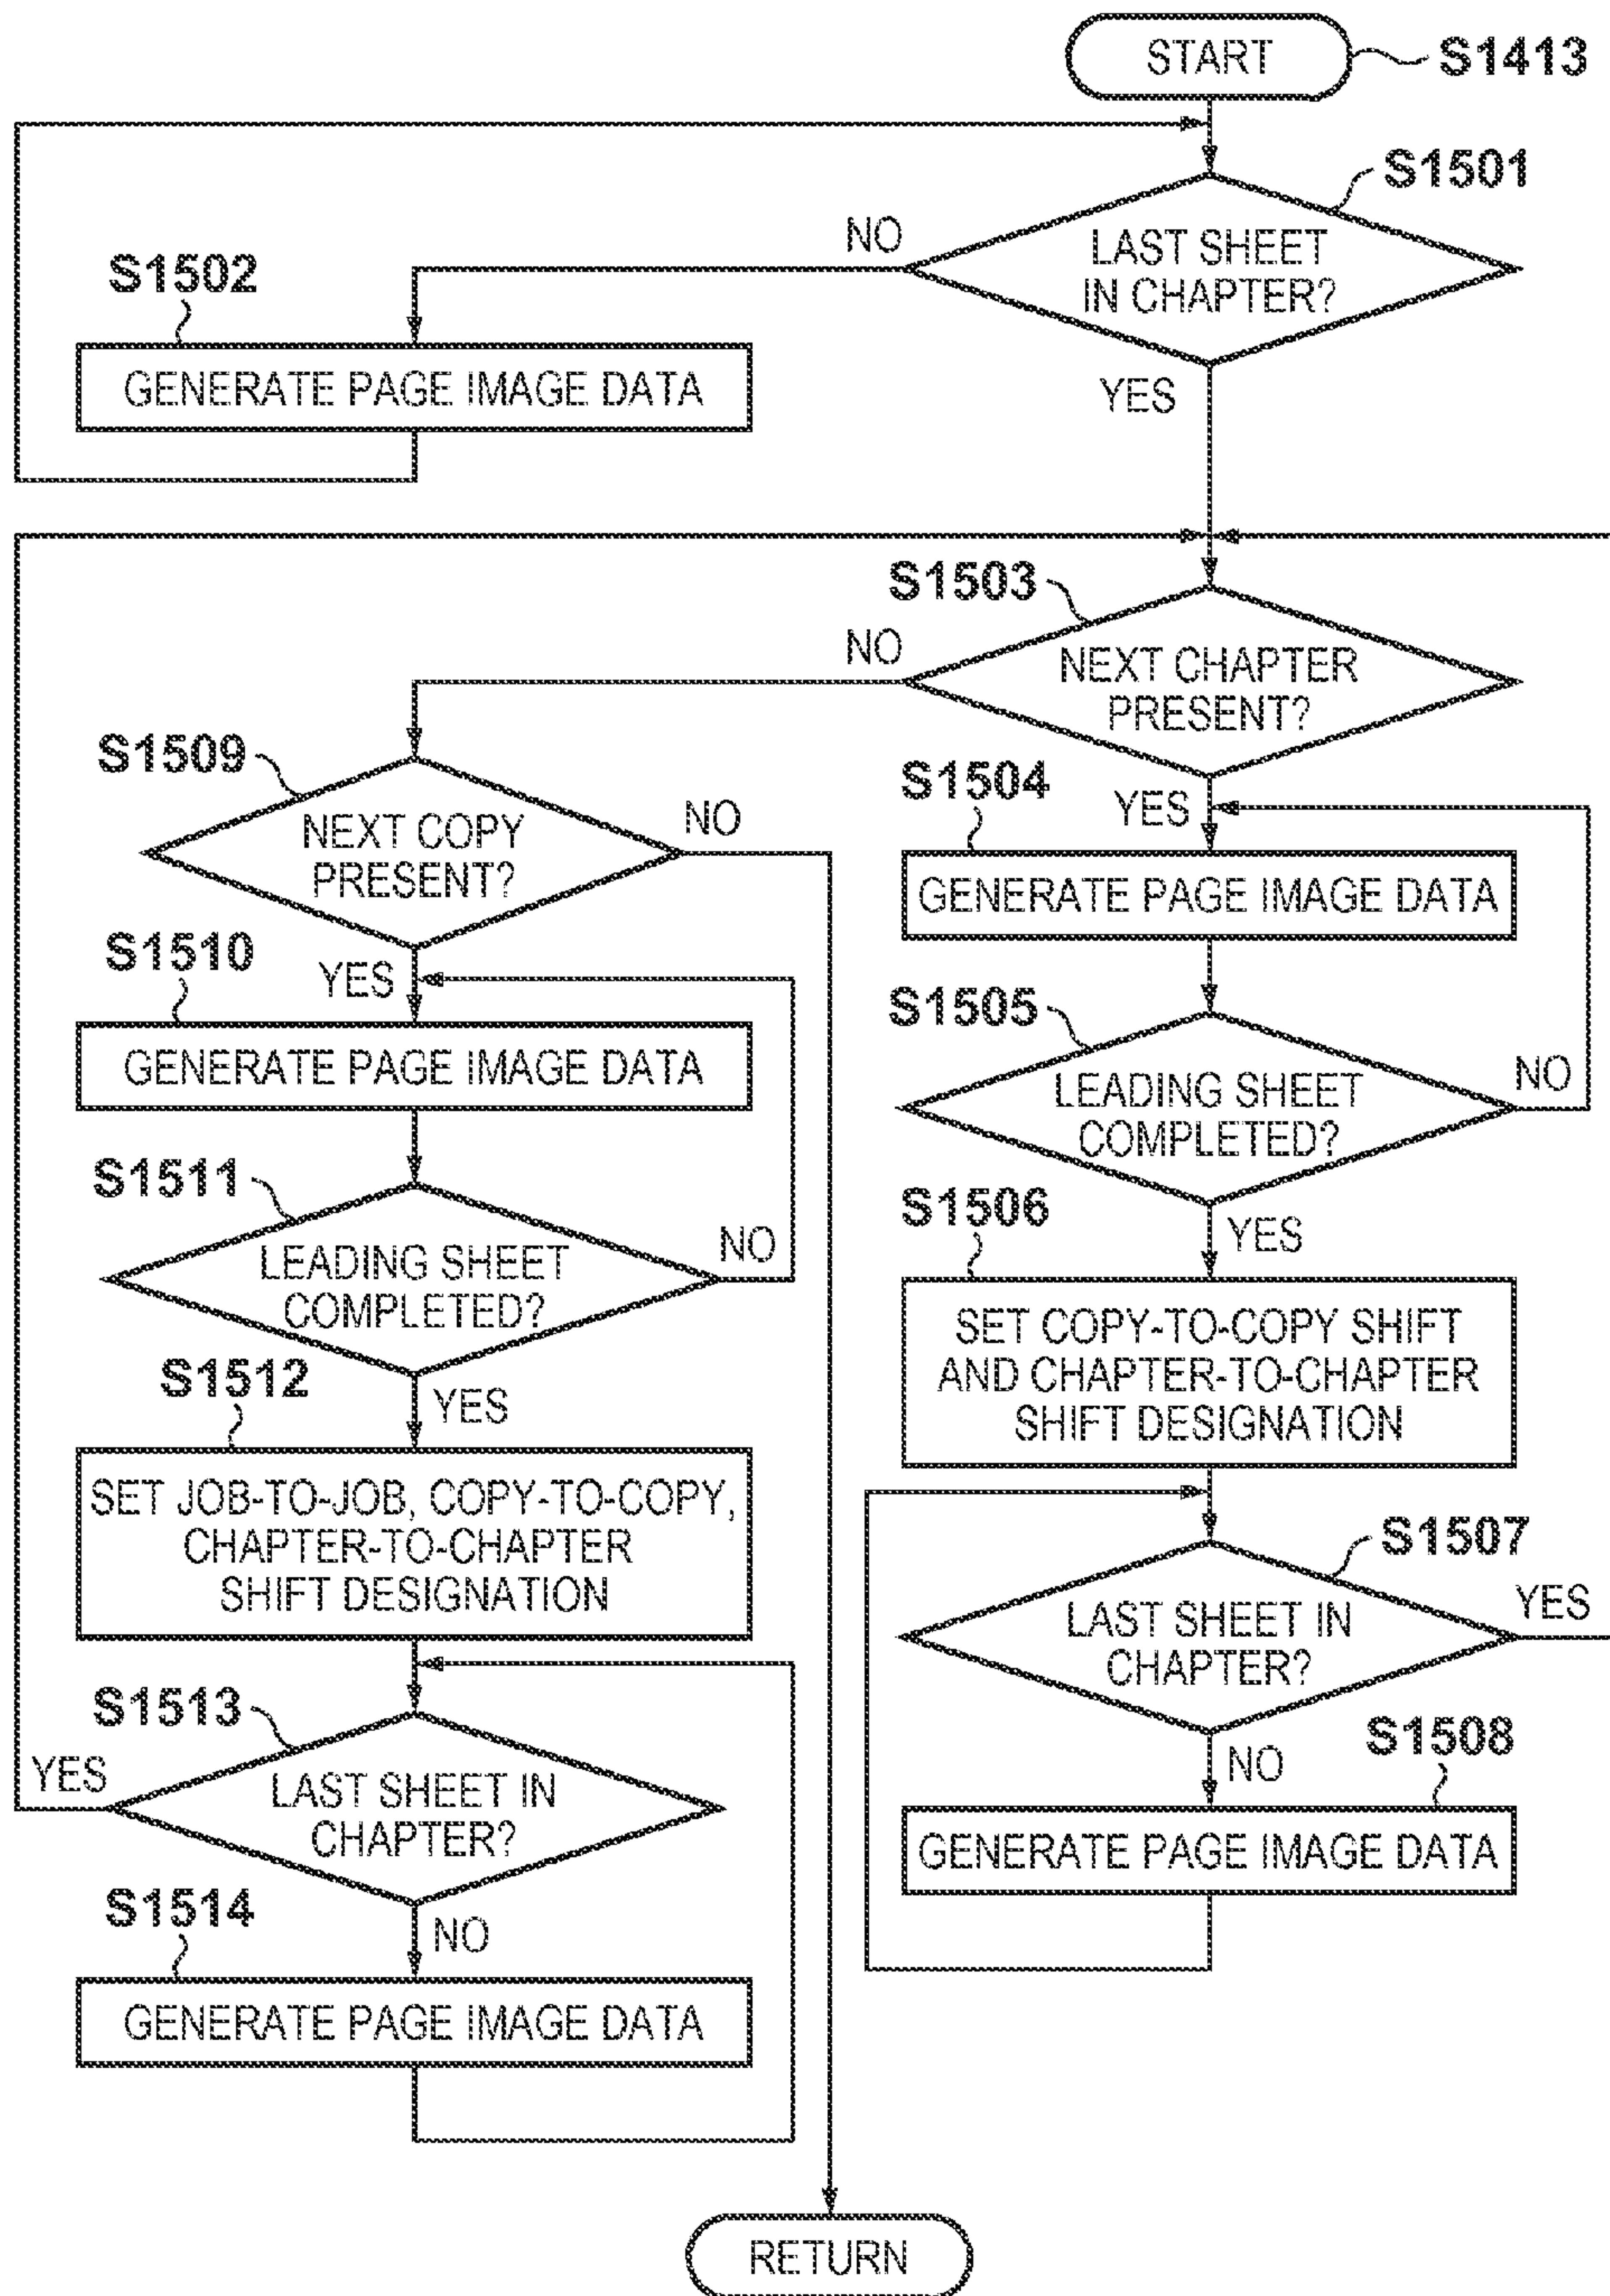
START
S1413

S1501
LAST SHEET IN CHAPTER?
NO
YES

S1502
GENERATE PAGE IMAGE DATA

S1503
NEXT CHAPTER PRESENT?
NO
YES

S1504
GENERATE PAGE IMAGE DATA

S1505
LEADING SHEET COMPLETED?
NO
YES

S1506
SET COPY-TO-COPY SHIFT AND CHAPTER-TO-CHAPTER SHIFT DESIGNATION

S1507
LAST SHEET IN CHAPTER?
YES
NO

S1508
GENERATE PAGE IMAGE DATA

S1509
NEXT COPY PRESENT?
NO
YES

S1510
GENERATE PAGE IMAGE DATA

S1511
LEADING SHEET COMPLETED?
NO
YES

S1512
SET JOB-TO-JOB, COPY-TO-COPY, CHAPTER-TO-CHAPTER SHIFT DESIGNATION

S1513
LAST SHEET IN CHAPTER?
YES
NO

S1514
GENERATE PAGE IMAGE DATA

RETURN